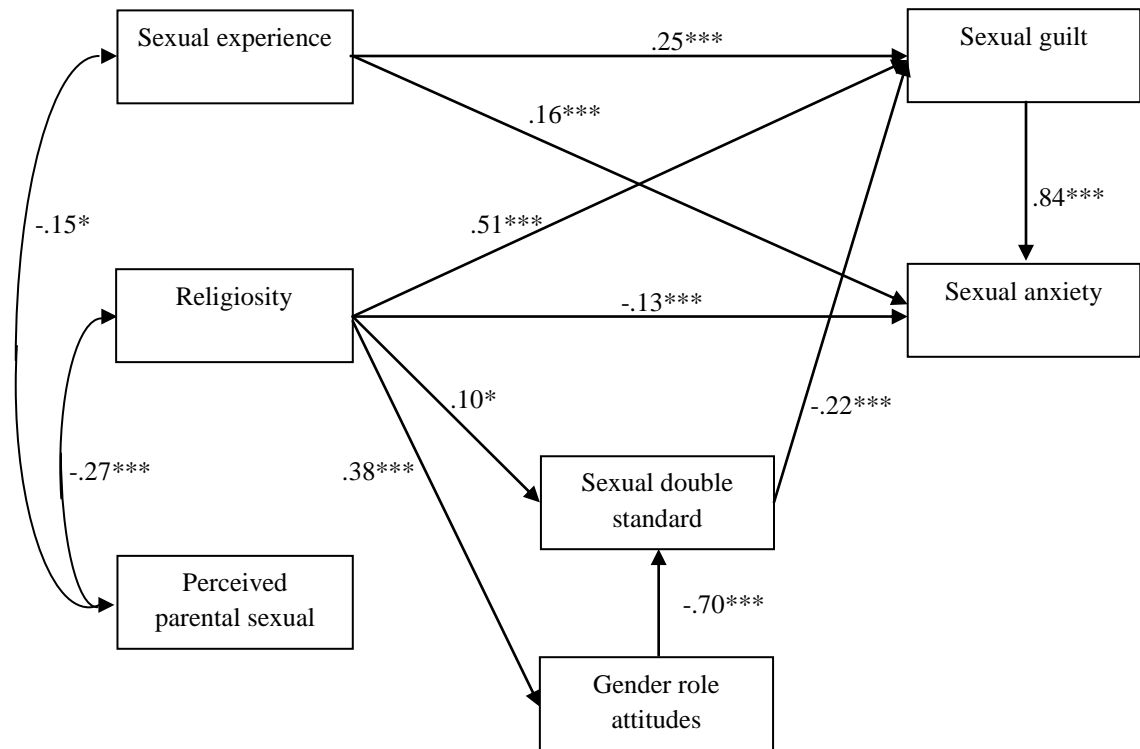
Sexual experience

.25***

Sexual guilt

.16***

-.15*

.84***

.51***

Religiosity

-.13***

Sexual anxiety

.10*

-.22***

-.27***

.38***

Sexual double standard

Perceived parental sexual

-.70***

Gender role attitudes